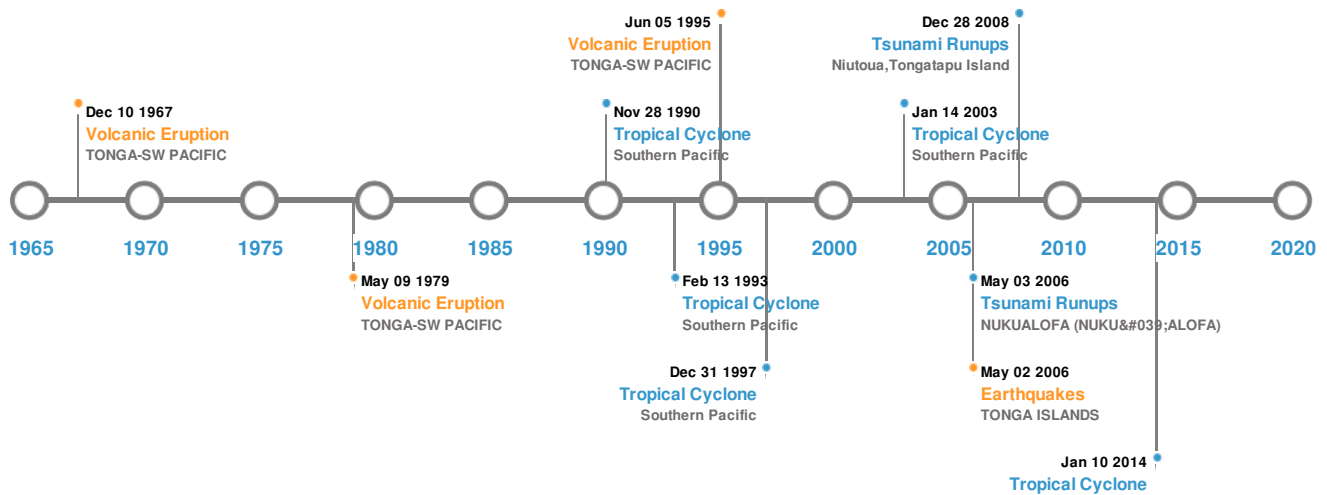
Jun 05 1995
Volcanic Eruption
TONGA-SW PACIFIC

Dec 28 2008
Tsunami Runups
Niutoua,Tongatapu Island

Dec 10 1967
Volcanic Eruption
TONGA-SW PACIFIC

Nov 28 1990
Tropical Cyclone
Southern Pacific

Jan 14 2003
Tropical Cyclone
Southern Pacific

1965 1970 1975 1980 1985 1990 1995 2000 2005 2010 2015 2020

May 09 1979
Volcanic Eruption
TONGA-SW PACIFIC

Feb 13 1993
Tropical Cyclone
Southern Pacific

May 03 2006
Tsunami Runups
NUKUALOFA (NUKU&#039;ALOFA)

Dec 31 1997
Tropical Cyclone
Southern Pacific

May 02 2006
Earthquakes
TONGA ISLANDS

Jan 10 2014
Tropical Cyclone